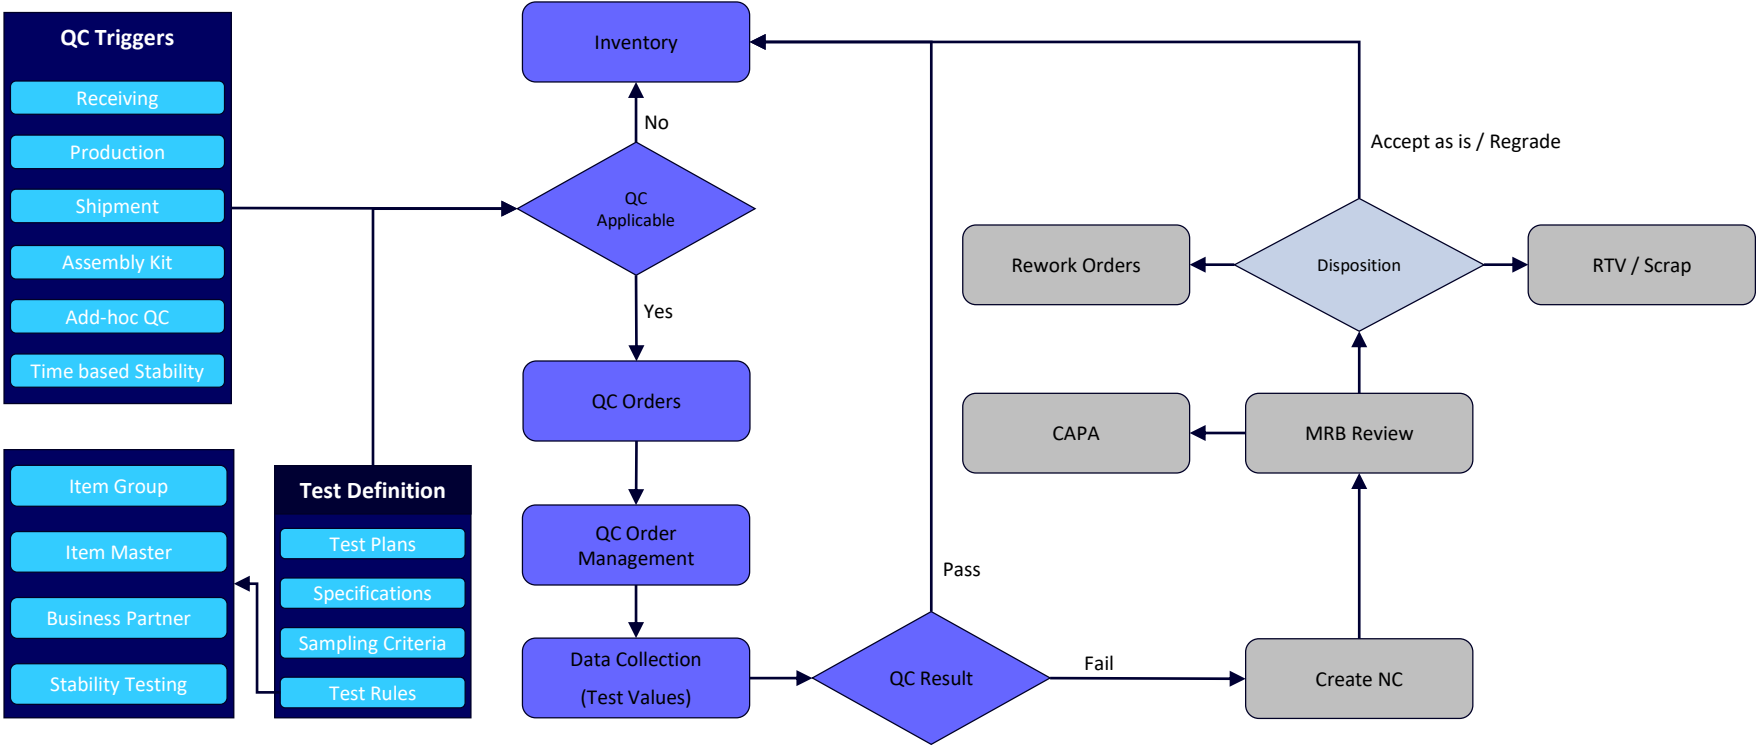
QC Triggers
Receiving
Production
Shipment
Assembly Kit
Add-hoc QC
Time based Stability

Item Group
Item Master
Business Partner
Stability Testing

Test Definition
Test Plans
Specifications
Sampling Criteria
Test Rules

Inventory
No
QC Applicable
Yes
QC Orders
QC Order Management
Data Collection
(Test Values)
QC Result
Pass
Fail
Create NC
MRB Review
CAPA
Disposition
Rework Orders
RTV / Scrap
Accept as is / Regrade